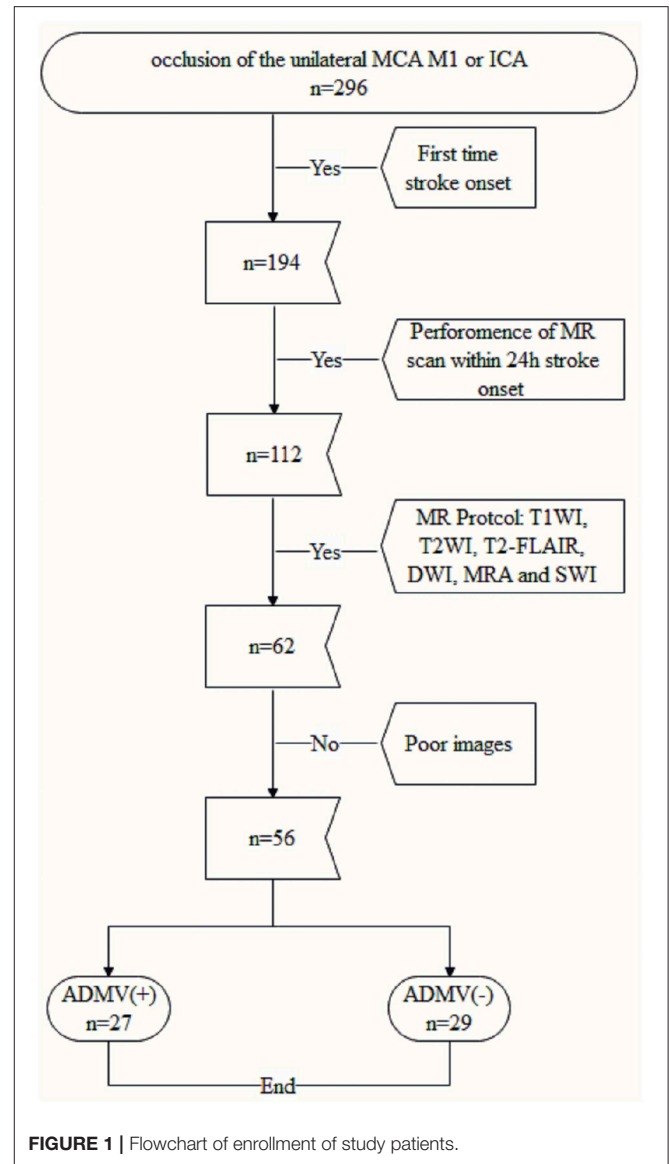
occlusion of the unilateral MCA M1 or ICA
n=296

Yes

First time stroke onset

n=194

Yes

Perforomence of MR scan within 24h stroke onset

n=112

Yes

MR Protcol: T1WI, T2WI, T2-FLAIR, DWI, MRA and SWI

n=62

No

Poor images

n=56

ADMV(+)
n=27

ADMV(-)
n=29

End

**FIGURE 1 |** Flowchart of enrollment of study patients.